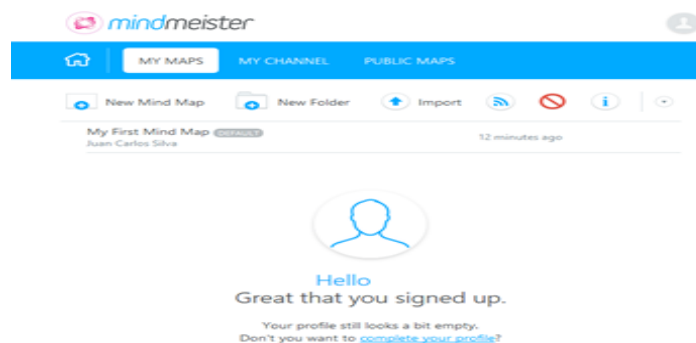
mindmeister

MY MAPS MY CHANNEL PUBLIC MAPS

New Mind Map New Folder Import

My First Mind Map DEFAULT
Juan Carlos Silva
12 minutes ago

Hello
Great that you signed up.

Your profile still looks a bit empty.
Don't you want to complete your profile?